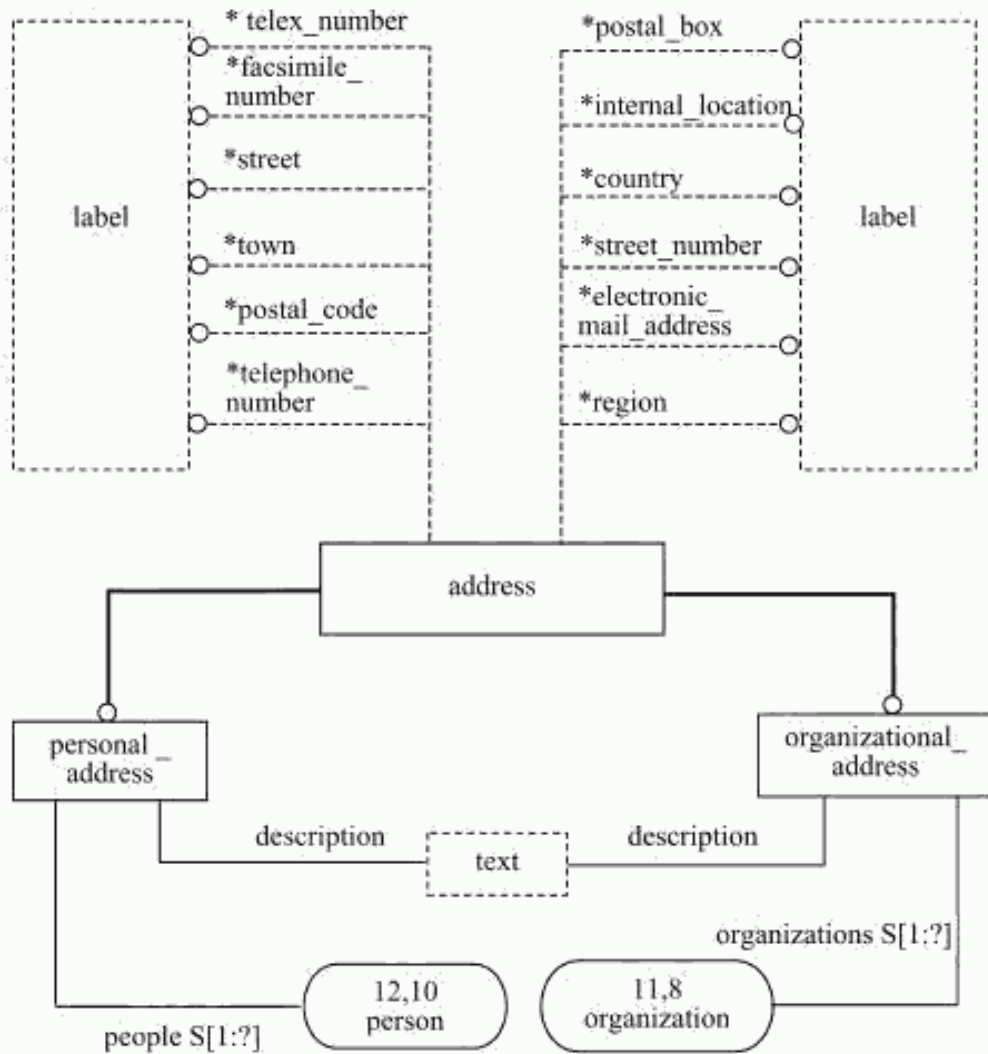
label

* telex_number

*facsimile_number

*street

*town

*postal_code

*telephone_number

*postal_box

*internal_location

*country

*street_number

*electronic_mail_address

*region

label

address

personal_address

organizational_address

description

text

description

organizations S[1:?]

12,10 person

11,8 organization

people S[1:?]